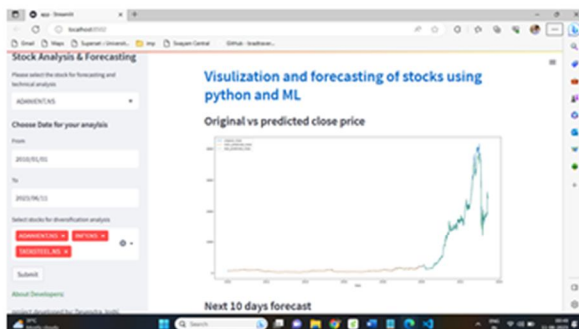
app · Streamlit
localhost:8502
Gmail Maps Superset | Universit... imp Soapan Central GitHub - bradtraver...

Stock Analysis & Forecasting

Please select the stock for forecasting and technical analysis

ADANIENT.NS

Choose Date for your analysis

From

2010/01/01

To

2023/06/11

Select stocks for diversification analysis

ADANIENT.NS × INFY.NS × TATASTEEL.NS ×

Submit

About Developers:

Visulization and forecasting of stocks using python and ML

Original vs predicted close price

Next 10 days forecast

Search